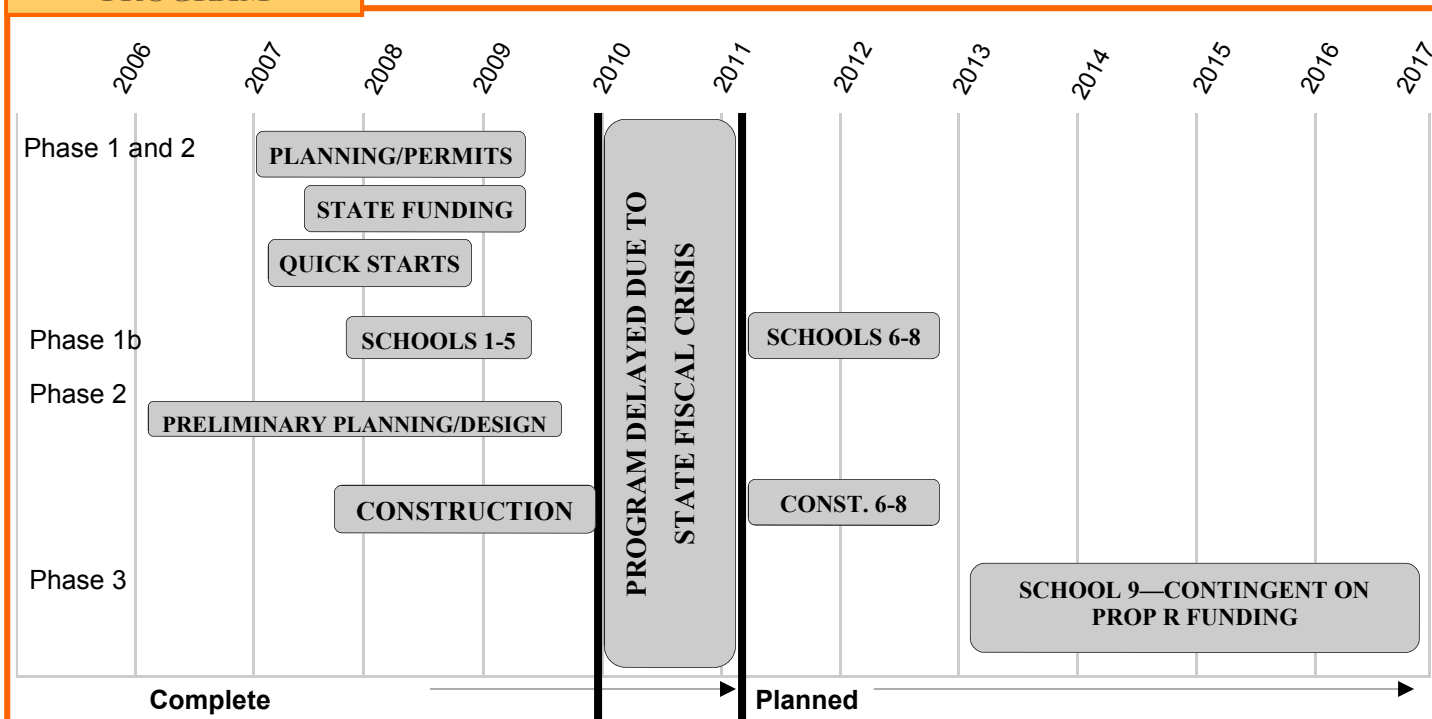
2006 2007 2008 2009 2010 2011 2012 2013 2014 2015 2016 2017

Phase 1 and 2

PLANNING/PERMITS

STATE FUNDING

QUICK STARTS

Phase 1b

SCHOOLS 1-5

Phase 2

PRELIMINARY PLANNING/DESIGN

CONSTRUCTION

PROGRAM DELAYED DUE TO STATE FISCAL CRISIS

SCHOOLS 6-8

CONST. 6-8

Phase 3

SCHOOL 9—CONTINGENT ON PROP R FUNDING

Complete

Planned